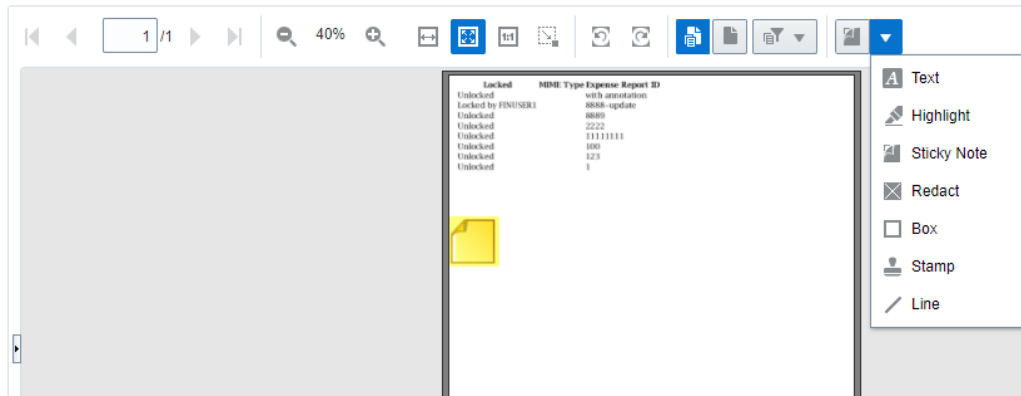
1 /1 40%

| Locked | MIME Type | Expense Report ID |
|---|---|---|
| Unlocked | | with annotation |
| Locked by FINUSER1 | | 8888-update |
| Unlocked | | 8889 |
| Unlocked | | 2222 |
| Unlocked | | 11111111 |
| Unlocked | | 100 |
| Unlocked | | 123 |
| Unlocked | | 1 |

Text
Highlight
Sticky Note
Redact
Box
Stamp
Line